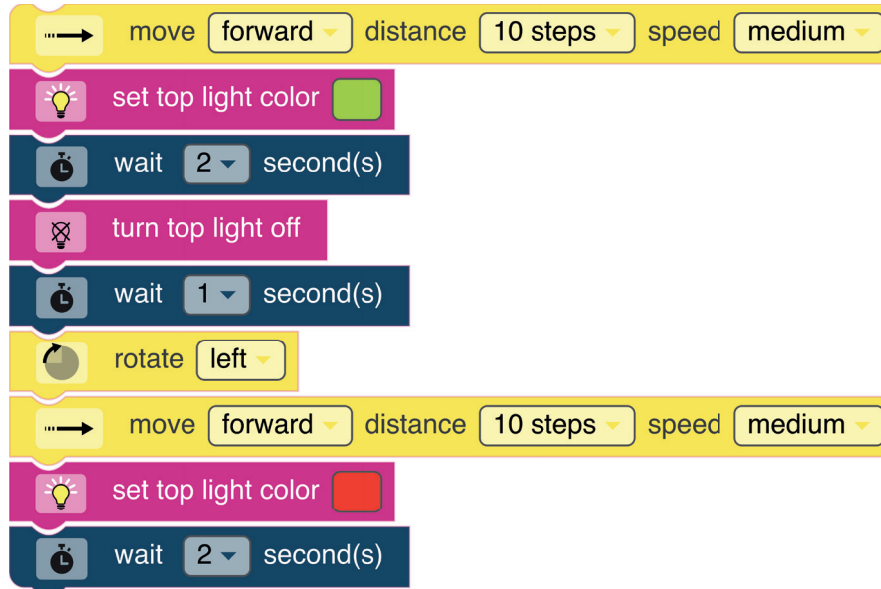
move forward distance 10 steps speed medium

set top light color

wait 2 second(s)

turn top light off

wait 1 second(s)

rotate left

move forward distance 10 steps speed medium

set top light color

wait 2 second(s)